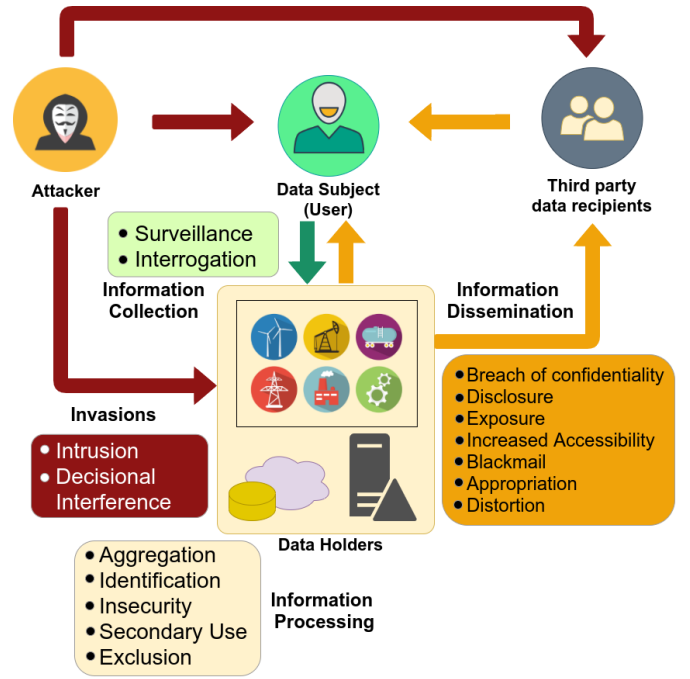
Attacker

Data Subject (User)

Third party data recipients

• Surveillance
• Interrogation

Information Collection

Information Dissemination

• Breach of confidentiality
• Disclosure
• Exposure
• Increased Accessibility
• Blackmail
• Appropriation
• Distortion

Invasions

• Intrusion
• Decisional Interference

Data Holders

• Aggregation
• Identification
• Insecurity
• Secondary Use
• Exclusion

Information Processing